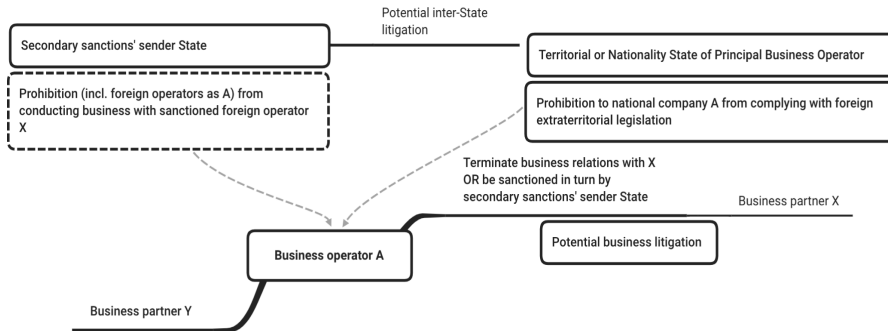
Potential inter-State litigation

Secondary sanctions' sender State

Territorial or Nationality State of Principal Business Operator

Prohibition (incl. foreign operators as A) from conducting business with sanctioned foreign operator X

Prohibition to national company A from complying with foreign extraterritorial legislation

Terminate business relations with X OR be sanctioned in turn by secondary sanctions' sender State

Business partner X

Potential business litigation

Business operator A

Business partner Y